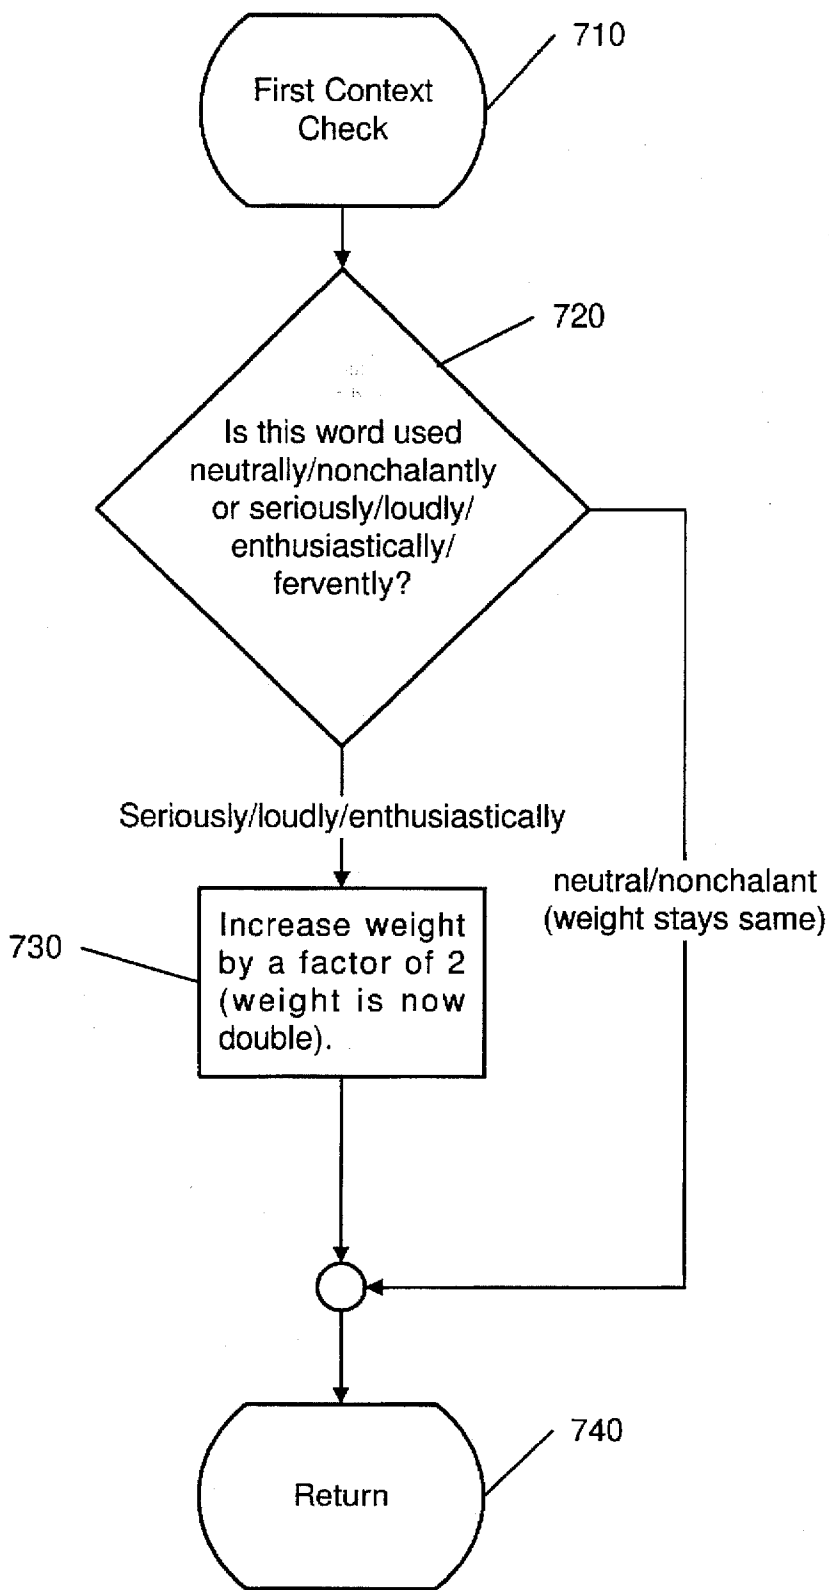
First Context Check

710

720

Is this word used neutrally/nonchalantly or seriously/loudly/ enthusiastically/ fervently?

Seriously/loudly/enthusiastically

neutral/nonchalant (weight stays same)

730

Increase weight by a factor of 2 (weight is now double).

740

Return